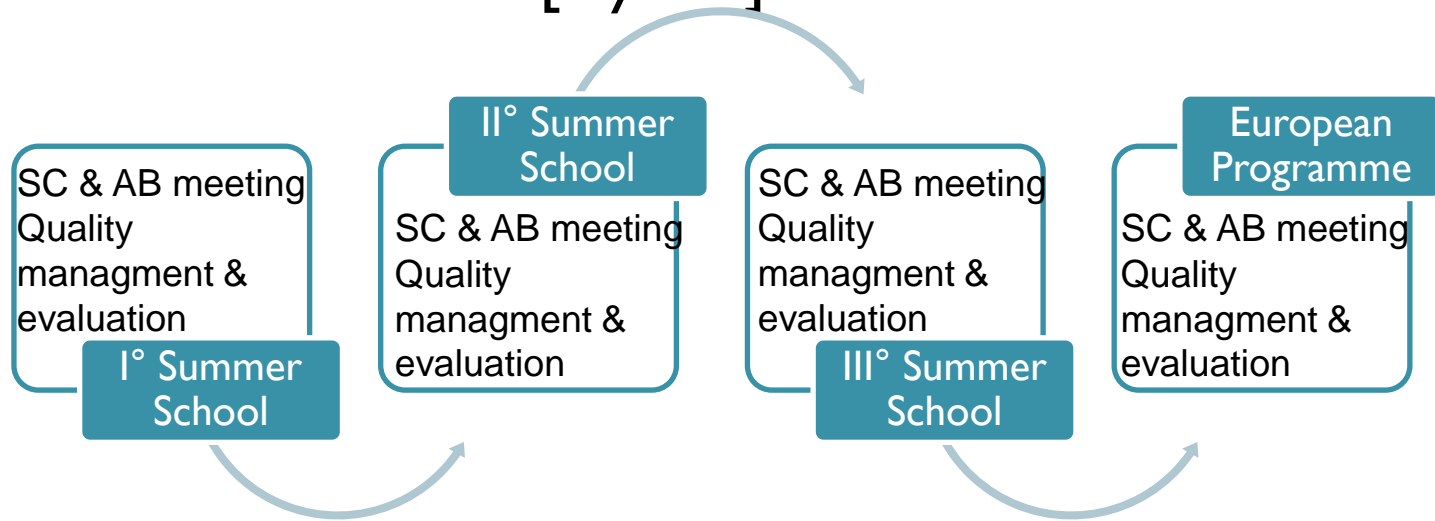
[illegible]

SC & AB meeting
Quality managment & evaluation

I° Summer School

II° Summer School

SC & AB meeting
Quality managment & evaluation

SC & AB meeting
Quality managment & evaluation

III° Summer School

European Programme

SC & AB meeting
Quality managment & evaluation